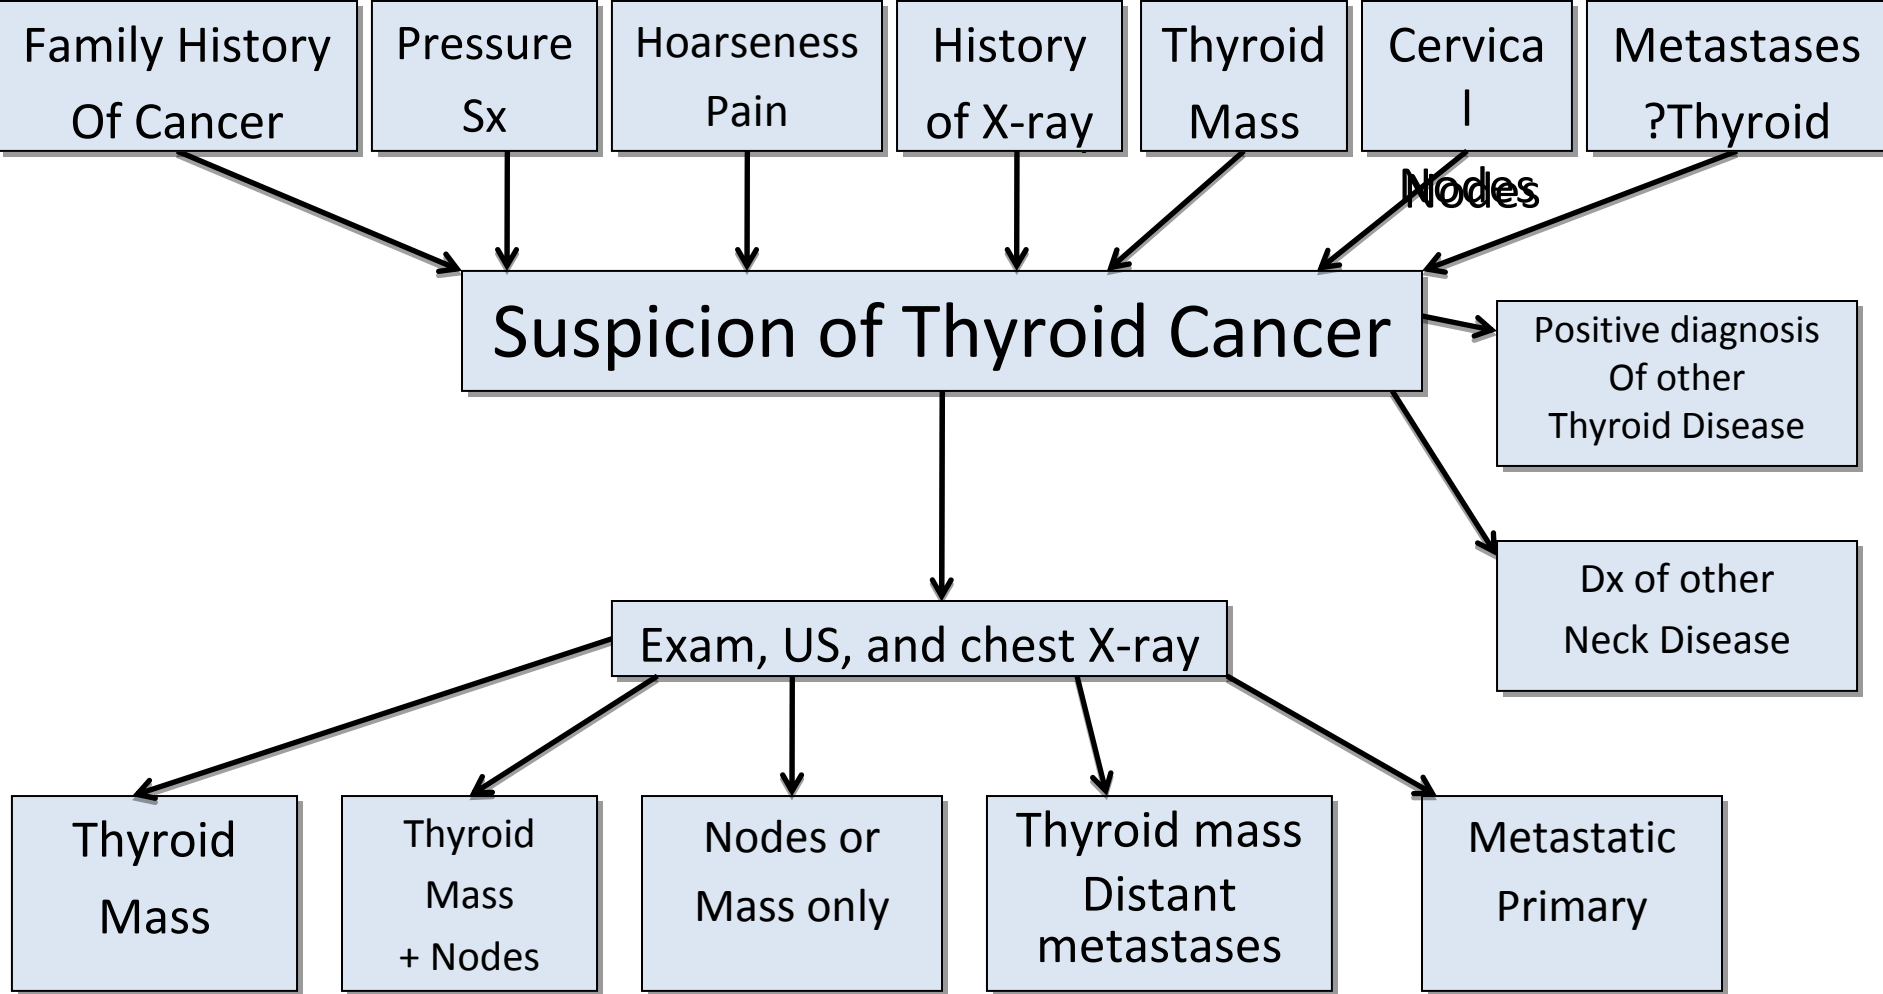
Family History Of Cancer

Pressure Sx

Hoarseness Pain

History of X-ray

Thyroid Mass

Cervica l

Nodes

Metastases ?Thyroid

Suspicion of Thyroid Cancer

Positive diagnosis Of other Thyroid Disease

Dx of other Neck Disease

Exam, US, and chest X-ray

Thyroid Mass

Thyroid Mass + Nodes

Nodes or Mass only

Thyroid mass Distant metastases

Metastatic Primary